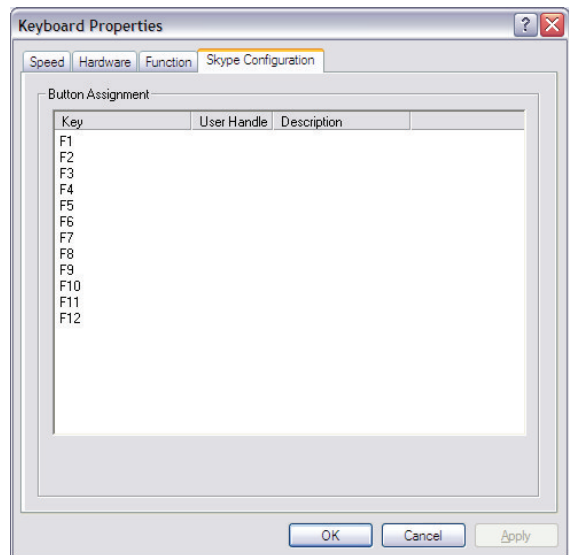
Keyboard Properties

Speed | Hardware | Function | Skype Configuration

Button Assignment

| Key | User Handle | Description |
|---|---|---|
| F1 | | |
| F2 | | |
| F3 | | |
| F4 | | |
| F5 | | |
| F6 | | |
| F7 | | |
| F8 | | |
| F9 | | |
| F10 | | |
| F11 | | |
| F12 | | |

OK Cancel Apply